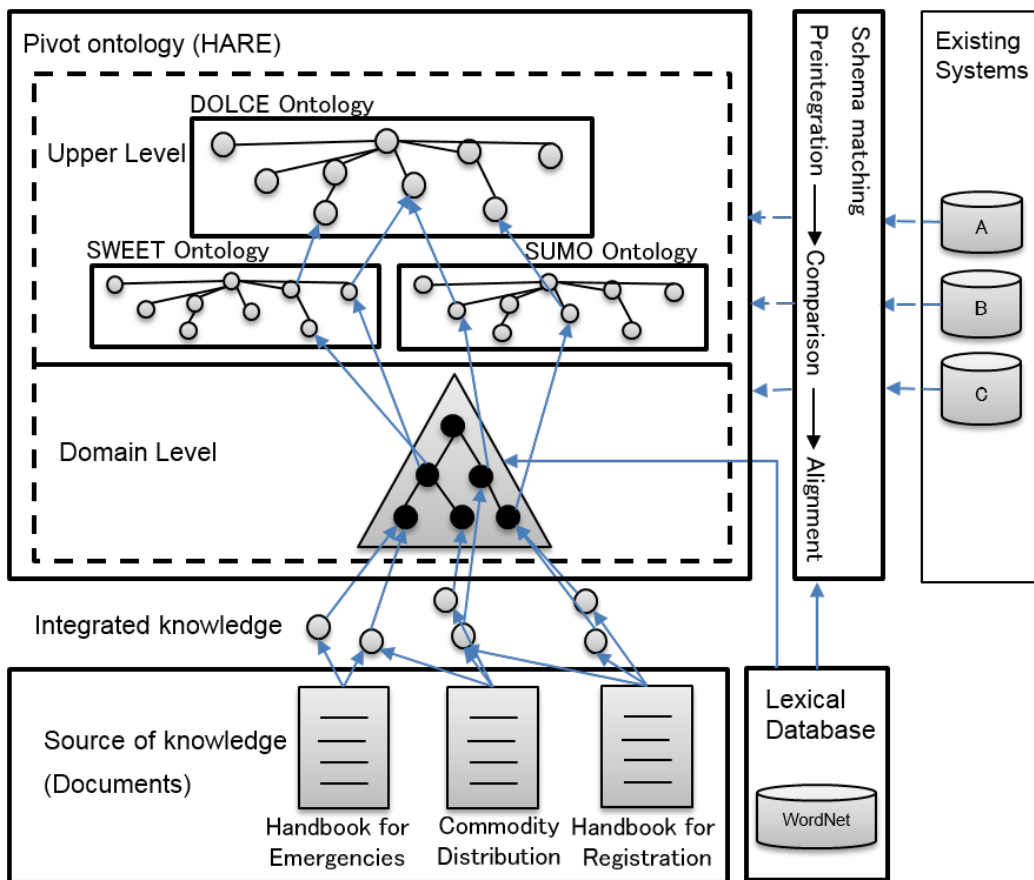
Pivot ontology (HARE)

Upper Level

DOLCE Ontology

SWEET Ontology

SUMO Ontology

Domain Level

Schema matching

Preintegration → Comparison → Alignment

Existing Systems

A

B

C

Integrated knowledge

Source of knowledge (Documents)

Handbook for Emergencies

Commodity Distribution

Handbook for Registration

Lexical Database

WordNet